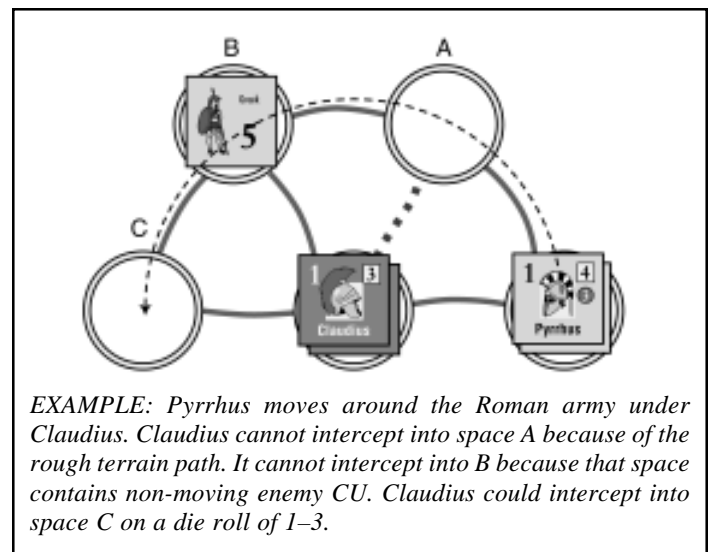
B

A

Greek

5

C

1

3

Claudius

1

4

Pyrrhus

EXAMPLE: Pyrrhus moves around the Roman army under Claudius. Claudius cannot intercept into space A because of the rough terrain path. It cannot intercept into B because that space contains non-moving enemy CU. Claudius could intercept into space C on a die roll of 1–3.